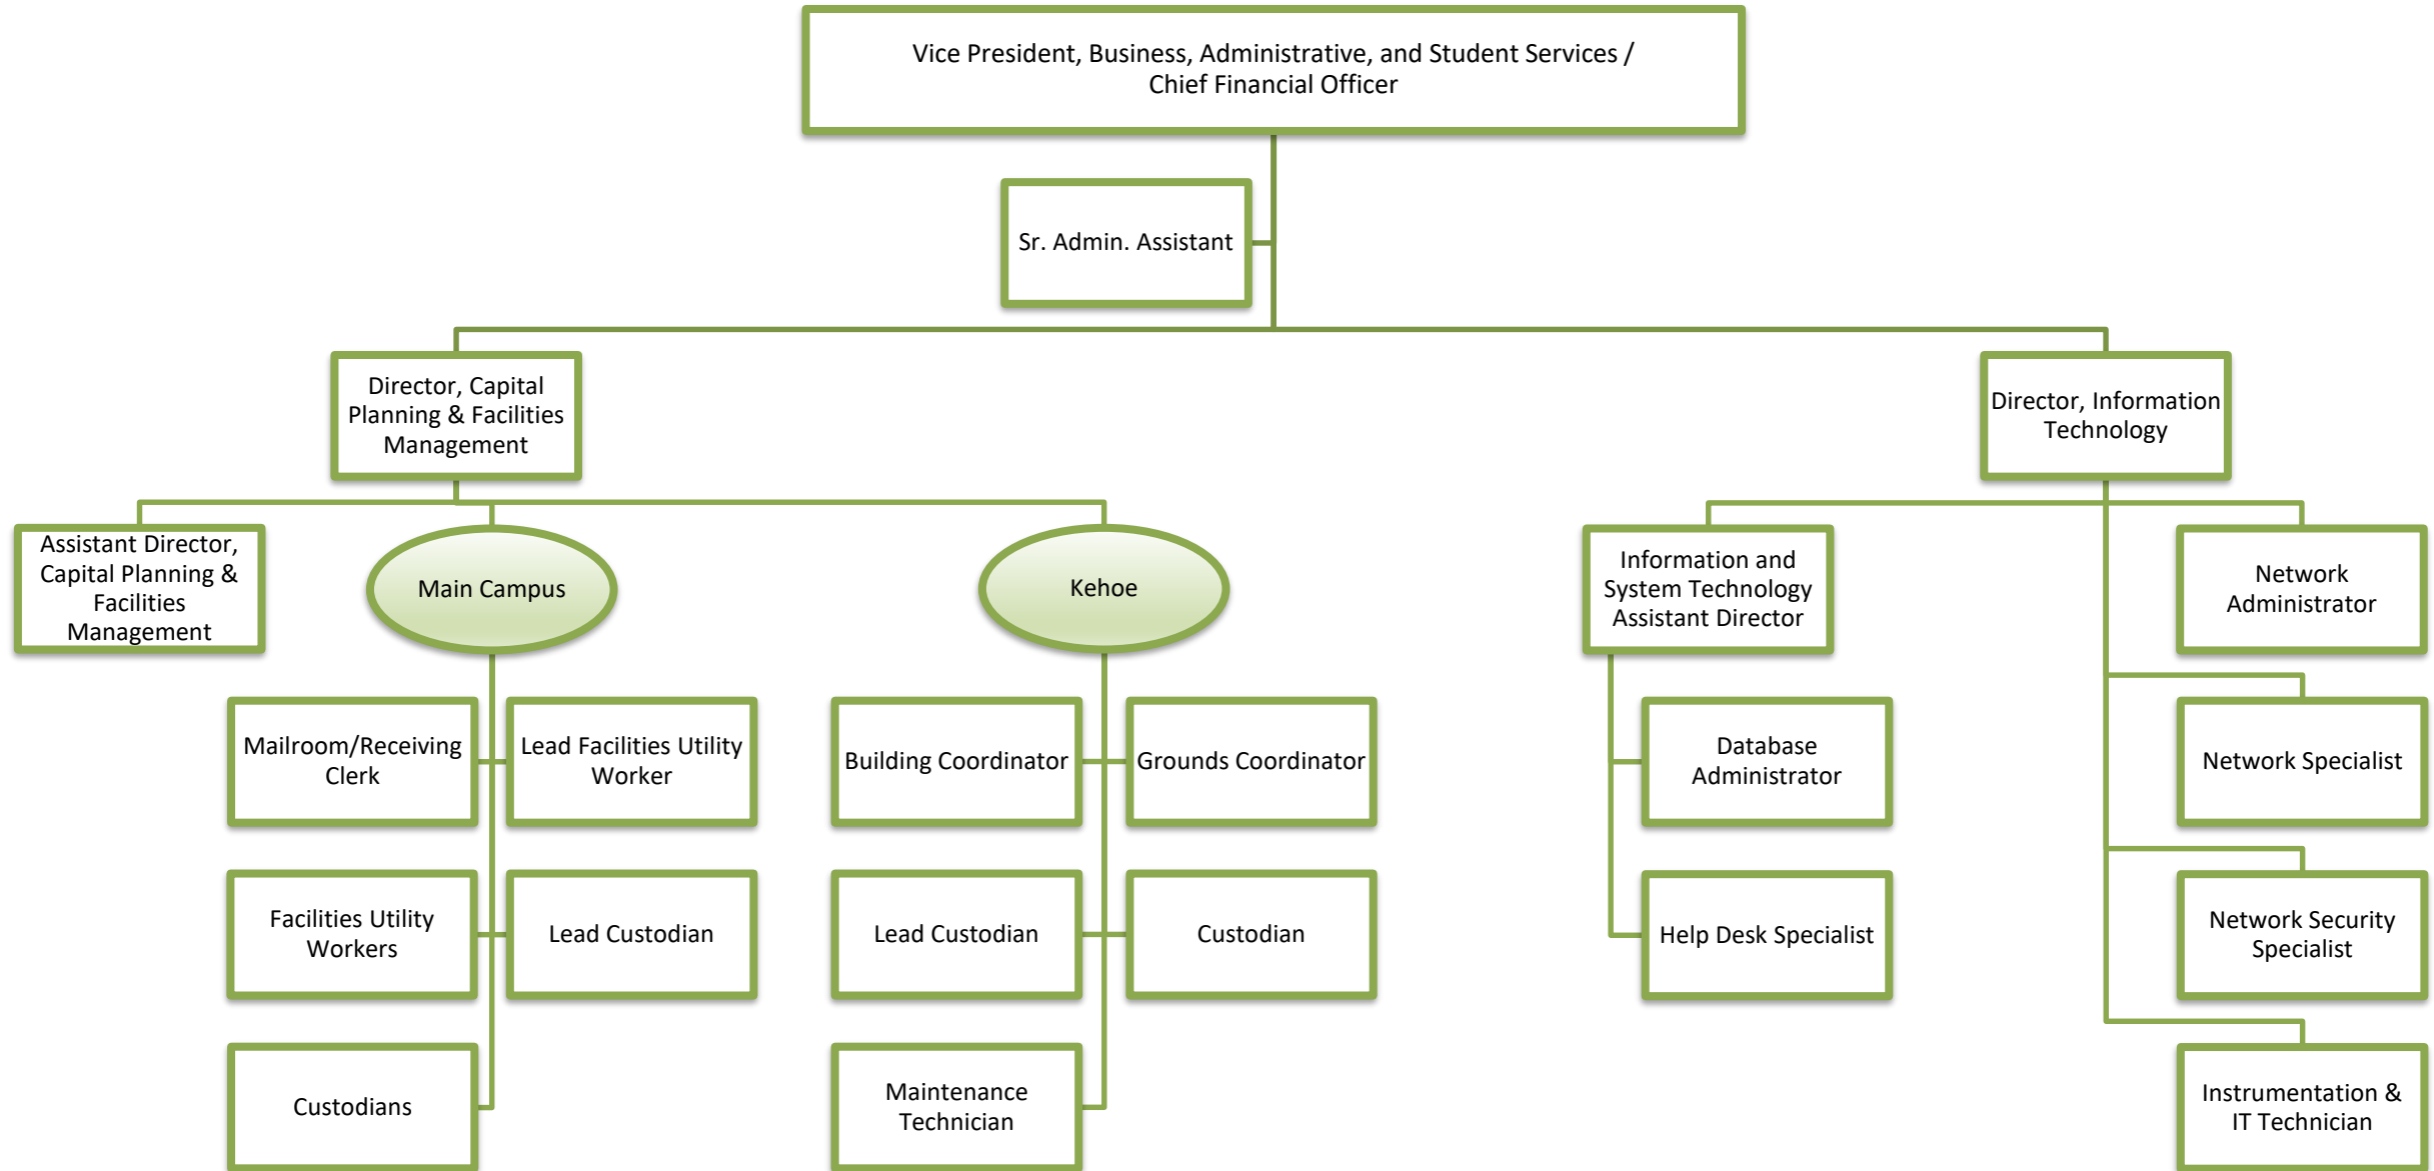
Vice President, Business, Administrative, and Student Services / Chief Financial Officer

Sr. Admin. Assistant

Director, Capital Planning & Facilities Management

Director, Information Technology

Assistant Director, Capital Planning & Facilities Management

Main Campus

Kehoe

Information and System Technology Assistant Director

Network Administrator

Mailroom/Receiving Clerk

Lead Facilities Utility Worker

Building Coordinator

Grounds Coordinator

Database Administrator

Network Specialist

Facilities Utility Workers

Lead Custodian

Lead Custodian

Custodian

Help Desk Specialist

Network Security Specialist

Custodians

Maintenance Technician

Instrumentation & IT Technician